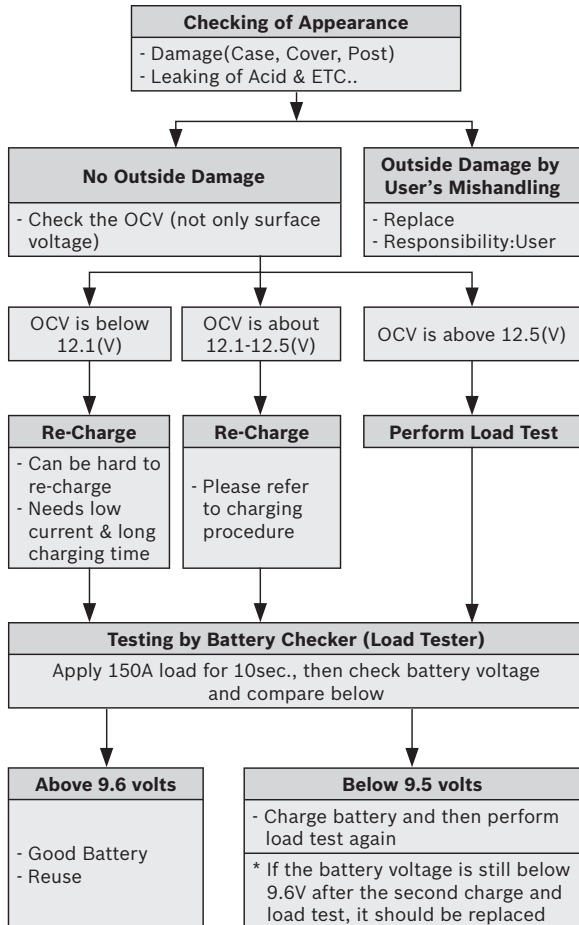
Checking of Appearance

- Damage(Case, Cover, Post)
- Leaking of Acid & ETC..

No Outside Damage

- Check the OCV (not only surface voltage)

Outside Damage by User's Mishandling

- Replace
- Responsibility:User

OCV is below 12.1(V)

OCV is about 12.1-12.5(V)

OCV is above 12.5(V)

Re-Charge

- Can be hard to re-charge
- Needs low current & long charging time

Re-Charge

- Please refer to charging procedure

Perform Load Test

Testing by Battery Checker (Load Tester)

Apply 150A load for 10sec., then check battery voltage and compare below

Above 9.6 volts

- Good Battery
- Reuse

Below 9.5 volts

- Charge battery and then perform load test again

* If the battery voltage is still below 9.6V after the second charge and load test, it should be replaced